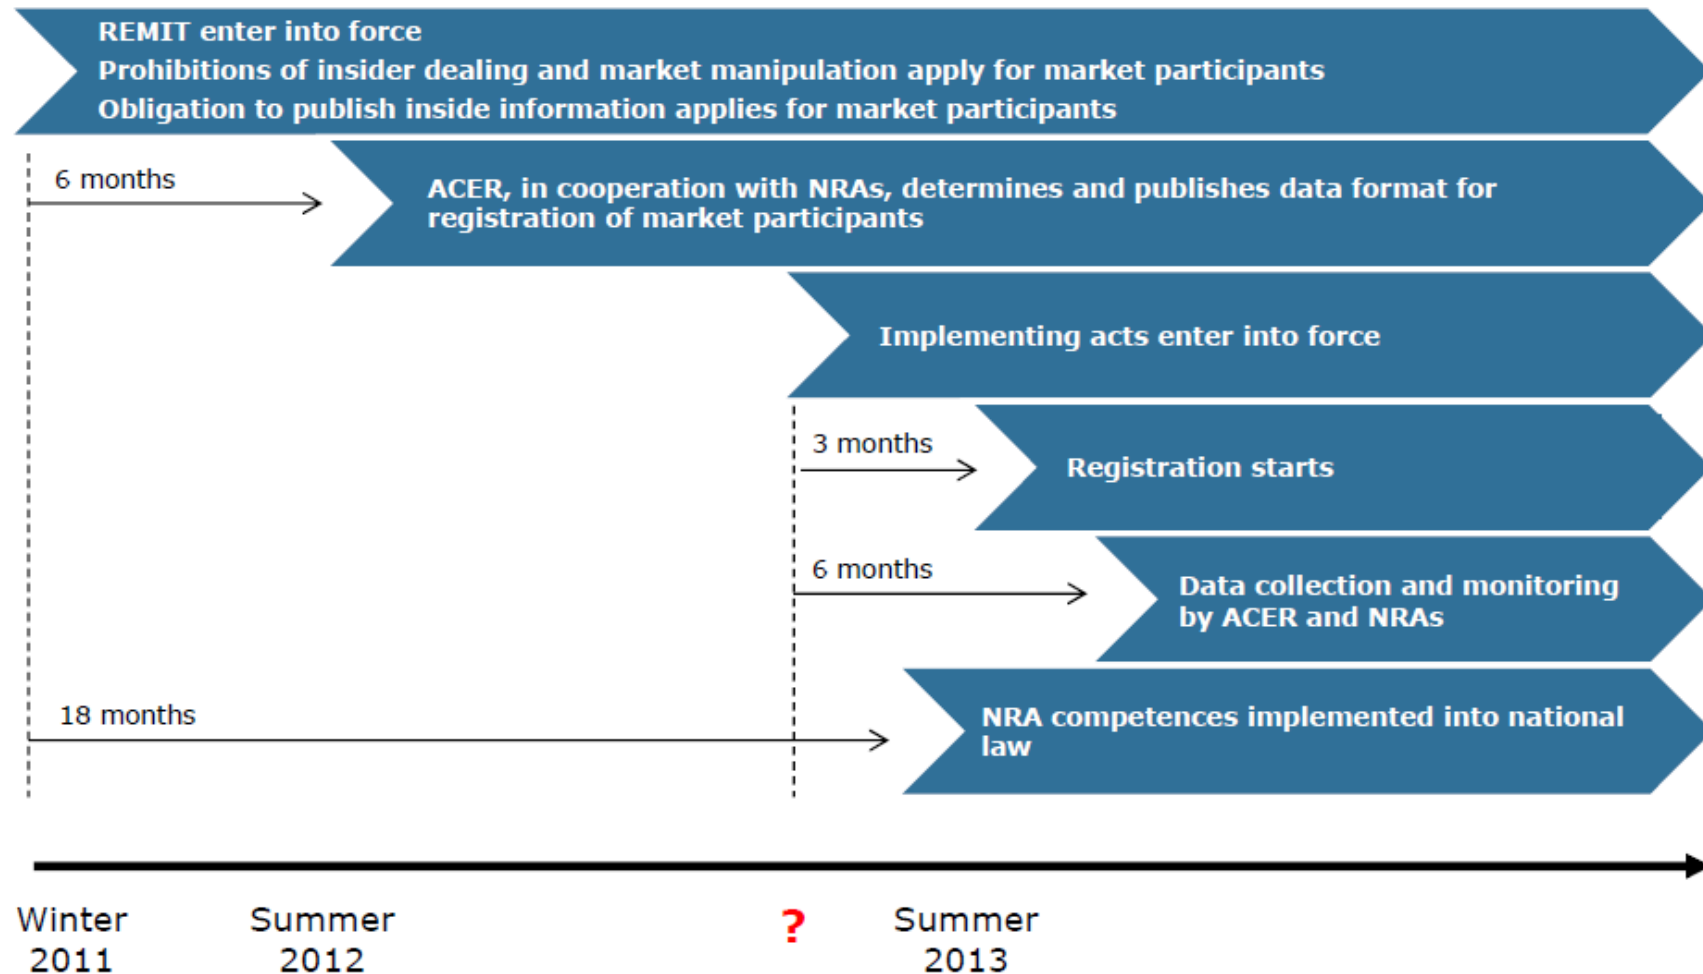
REMIT enter into force
Prohibitions of insider dealing and market manipulation apply for market participants
Obligation to publish inside information applies for market participants

6 months

ACER, in cooperation with NRAs, determines and publishes data format for registration of market participants

Implementing acts enter into force

3 months

Registration starts

6 months

Data collection and monitoring by ACER and NRAs

18 months

NRA competences implemented into national law

Winter 2011

Summer 2012

?

Summer 2013